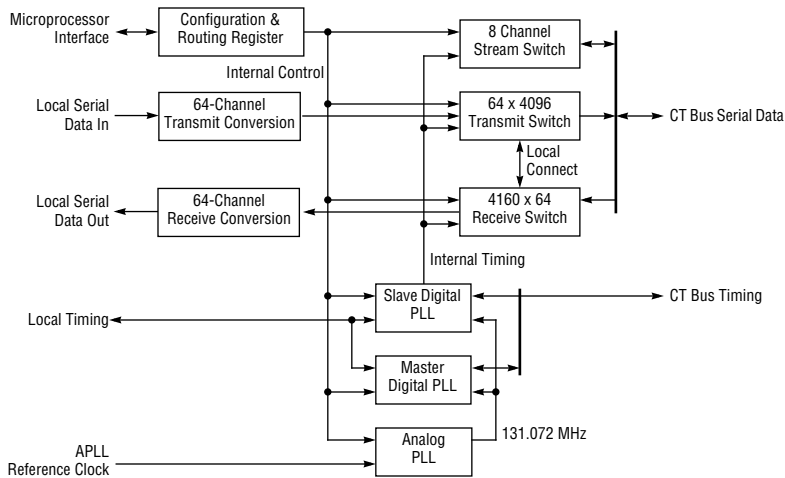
Microprocessor Interface

Configuration & Routing Register

Internal Control

8 Channel Stream Switch

Local Serial Data In

64-Channel Transmit Conversion

64 x 4096 Transmit Switch

CT Bus Serial Data

Local Connect

Local Serial Data Out

64-Channel Receive Conversion

4160 x 64 Receive Switch

Internal Timing

Slave Digital PLL

CT Bus Timing

Local Timing

Master Digital PLL

Analog PLL

131.072 MHz

APLL Reference Clock